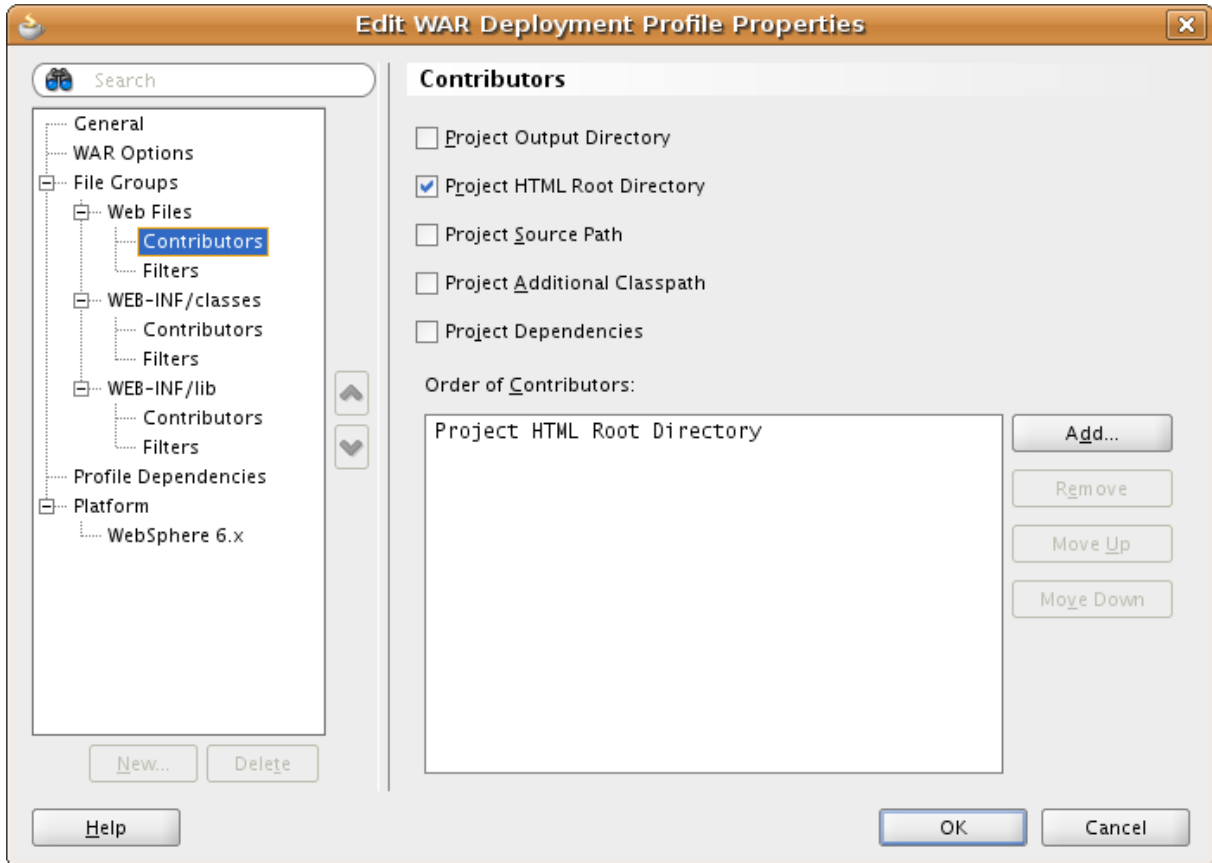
Edit WAR Deployment Profile Properties

Search

General
WAR Options
File Groups
Web Files
Contributors
Filters
WEB-INF/classes
Contributors
Filters
WEB-INF/lib
Contributors
Filters
Profile Dependencies
Platform
WebSphere 6.x

New...
Delete

Contributors

Project Output Directory

Project HTML Root Directory

Project Source Path

Project Additional Classpath

Project Dependencies

Order of Contributors:

Project HTML Root Directory

Add...
Remove
Move Up
Move Down

Help
OK
Cancel